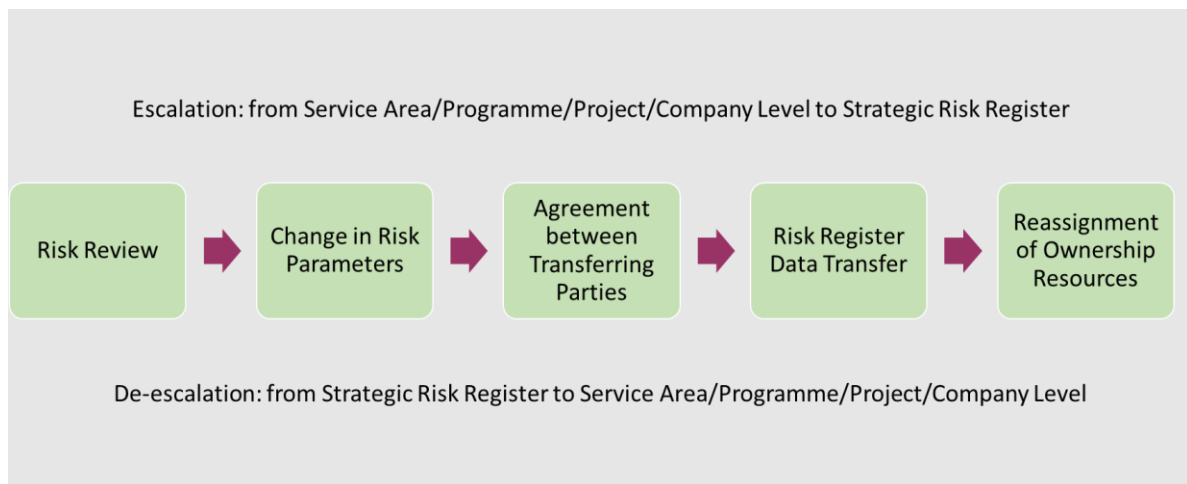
Escalation: from Service Area/Programme/Project/Company Level to Strategic Risk Register

Risk Review

Change in Risk Parameters

Agreement between Transferring Parties

Risk Register Data Transfer

Reassignment of Ownership Resources

De-escalation: from Strategic Risk Register to Service Area/Programme/Project/Company Level